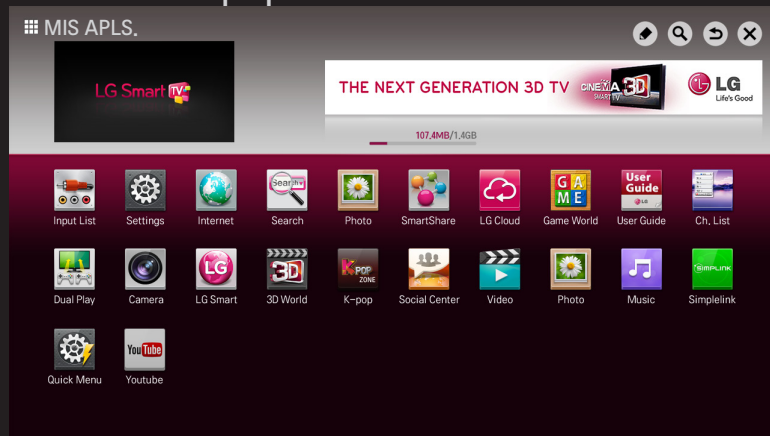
MIS APLS.

LG Smart TV

THE NEXT GENERATION 3D TV CINEMA 3D SMART TV LG Life's Good

107.4MB/1.4GB

Input List
Settings
Internet
Search
Photo
SmartShare
LG Cloud
GAME
Game World
User Guide
User Guide
Ch. List

Dual Play
Camera
LG
LG Smart
3D
3D World
K-POP ZONE
K-pop
Social Center
Video
Photo
Music
SIMPLINK
Simplelink

Quick Menu
YouTube
Youtube